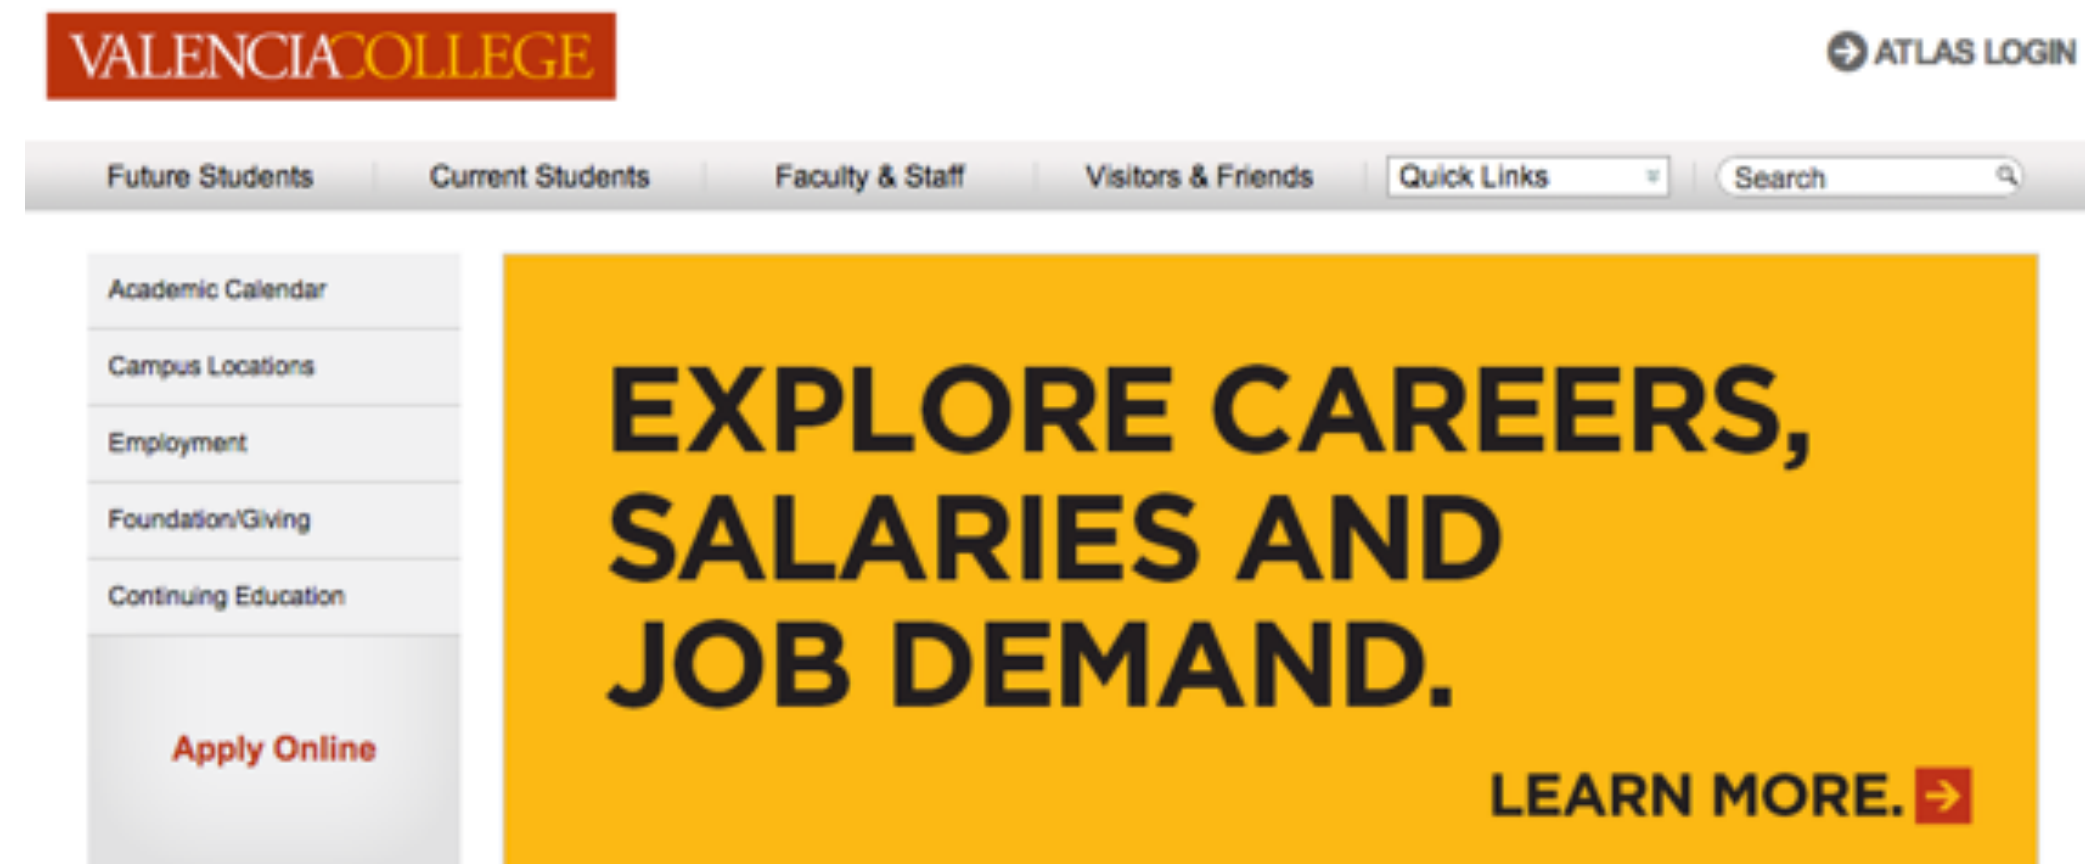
VALENCIACOLLEGE

ATLAS LOGIN

Future Students | Current Students | Faculty & Staff | Visitors & Friends | Quick Links | Search

Academic Calendar

Campus Locations

Employment

Foundation/Giving

Continuing Education

Apply Online

EXPLORE CAREERS, SALARIES AND JOB DEMAND.

LEARN MORE.